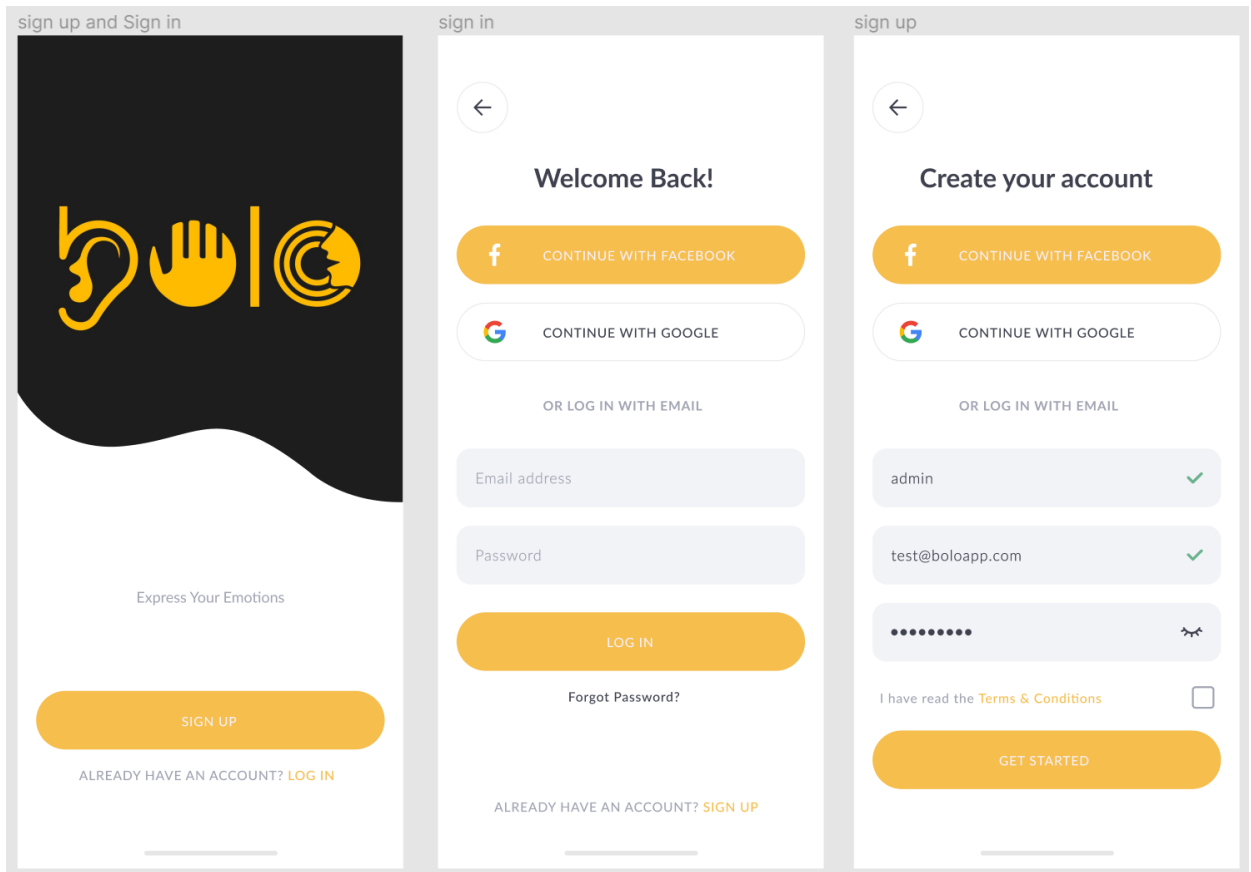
sign up and Sign in

Express Your Emotions

SIGN UP

ALREADY HAVE AN ACCOUNT? LOG IN

sign in

Welcome Back!

CONTINUE WITH FACEBOOK

CONTINUE WITH GOOGLE

OR LOG IN WITH EMAIL

Email address

Password

LOG IN

Forgot Password?

ALREADY HAVE AN ACCOUNT? SIGN UP

sign up

Create your account

CONTINUE WITH FACEBOOK

CONTINUE WITH GOOGLE

OR LOG IN WITH EMAIL

admin

test@boloapp.com

•••••••••

I have read the Terms & Conditions

GET STARTED